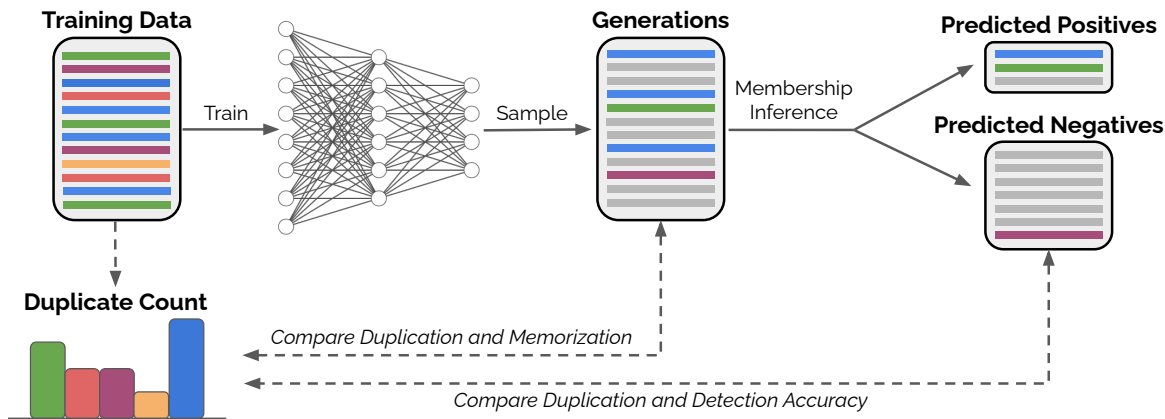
Training Data

Train

Sample

Generations

Membership Inference

Predicted Positives

Predicted Negatives

Duplicate Count

Compare Duplication and Memorization

Compare Duplication and Detection Accuracy